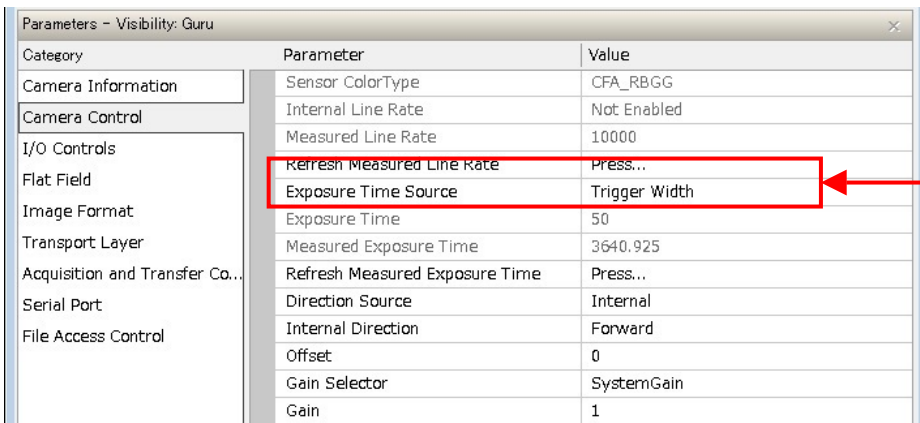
Parameters - Visibility: Guru

Category
Camera Information
Camera Control
I/O Controls
Flat Field
Image Format
Transport Layer
Acquisition and Transfer Co...
Serial Port
File Access Control

| Parameter | Value |
|---|---|
| Sensor ColorType | CFA_RBGG |
| Internal Line Rate | Not Enabled |
| Measured Line Rate | 10000 |
| Refresh Measured Line Rate | Press... |
| Exposure Time Source | Trigger Width |
| Exposure Time | 50 |
| Measured Exposure Time | 3640.925 |
| Refresh Measured Exposure Time | Press... |
| Direction Source | Internal |
| Internal Direction | Forward |
| Offset | 0 |
| Gain Selector | SystemGain |
| Gain | 1 |